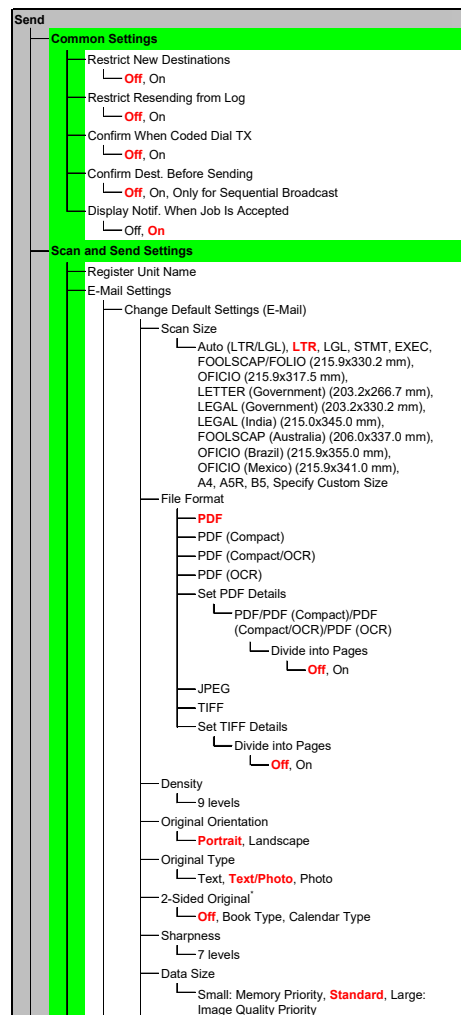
Send

Common Settings

Restrict New Destinations

Off, On

Restrict Resending from Log

Off, On

Confirm When Coded Dial TX

Off, On

Confirm Dest. Before Sending

Off, On, Only for Sequential Broadcast

Display Notif. When Job Is Accepted

Off, On

Scan and Send Settings

Register Unit Name

E-Mail Settings

Change Default Settings (E-Mail)

Scan Size

Auto (LTR/LGL), LTR, LGL, STMT, EXEC, FOOLSCAP/FOLIO (215.9x330.2 mm), OFICIO (215.9x317.5 mm), LETTER (Government) (203.2x266.7 mm), LEGAL (Government) (203.2x330.2 mm), LEGAL (India) (215.0x345.0 mm), FOOLSCAP (Australia) (206.0x337.0 mm), OFICIO (Brazil) (215.9x355.0 mm), OFICIO (Mexico) (215.9x341.0 mm), A4, A5R, B5, Specify Custom Size

File Format

PDF

PDF (Compact)

PDF (Compact/OCR)

PDF (OCR)

Set PDF Details

PDF/PDF (Compact)/PDF (Compact/OCR)/PDF (OCR)

Divide into Pages

Off, On

JPEG

TIFF

Set TIFF Details

Divide into Pages

Off, On

Density

9 levels

Original Orientation

Portrait, Landscape

Original Type

Text, Text/Photo, Photo

2-Sided Original*

Off, Book Type, Calendar Type

Sharpness

7 levels

Data Size

Small: Memory Priority, Standard, Large: Image Quality Priority